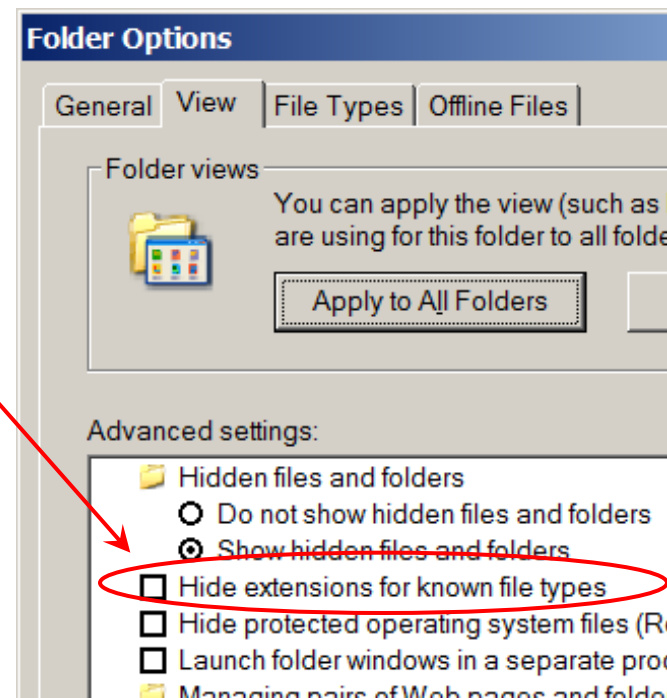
Folder Options

General
View
File Types
Offline Files

Folder views

You can apply the view (such as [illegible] are using for this folder to all folde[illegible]

Apply to All Folders

Advanced settings:

Hidden files and folders
Do not show hidden files and folders
Show hidden files and folders
Hide extensions for known file types
Hide protected operating system files (R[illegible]
Launch folder windows in a separate pro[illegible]
Managing pairs of Web pages and folde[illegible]